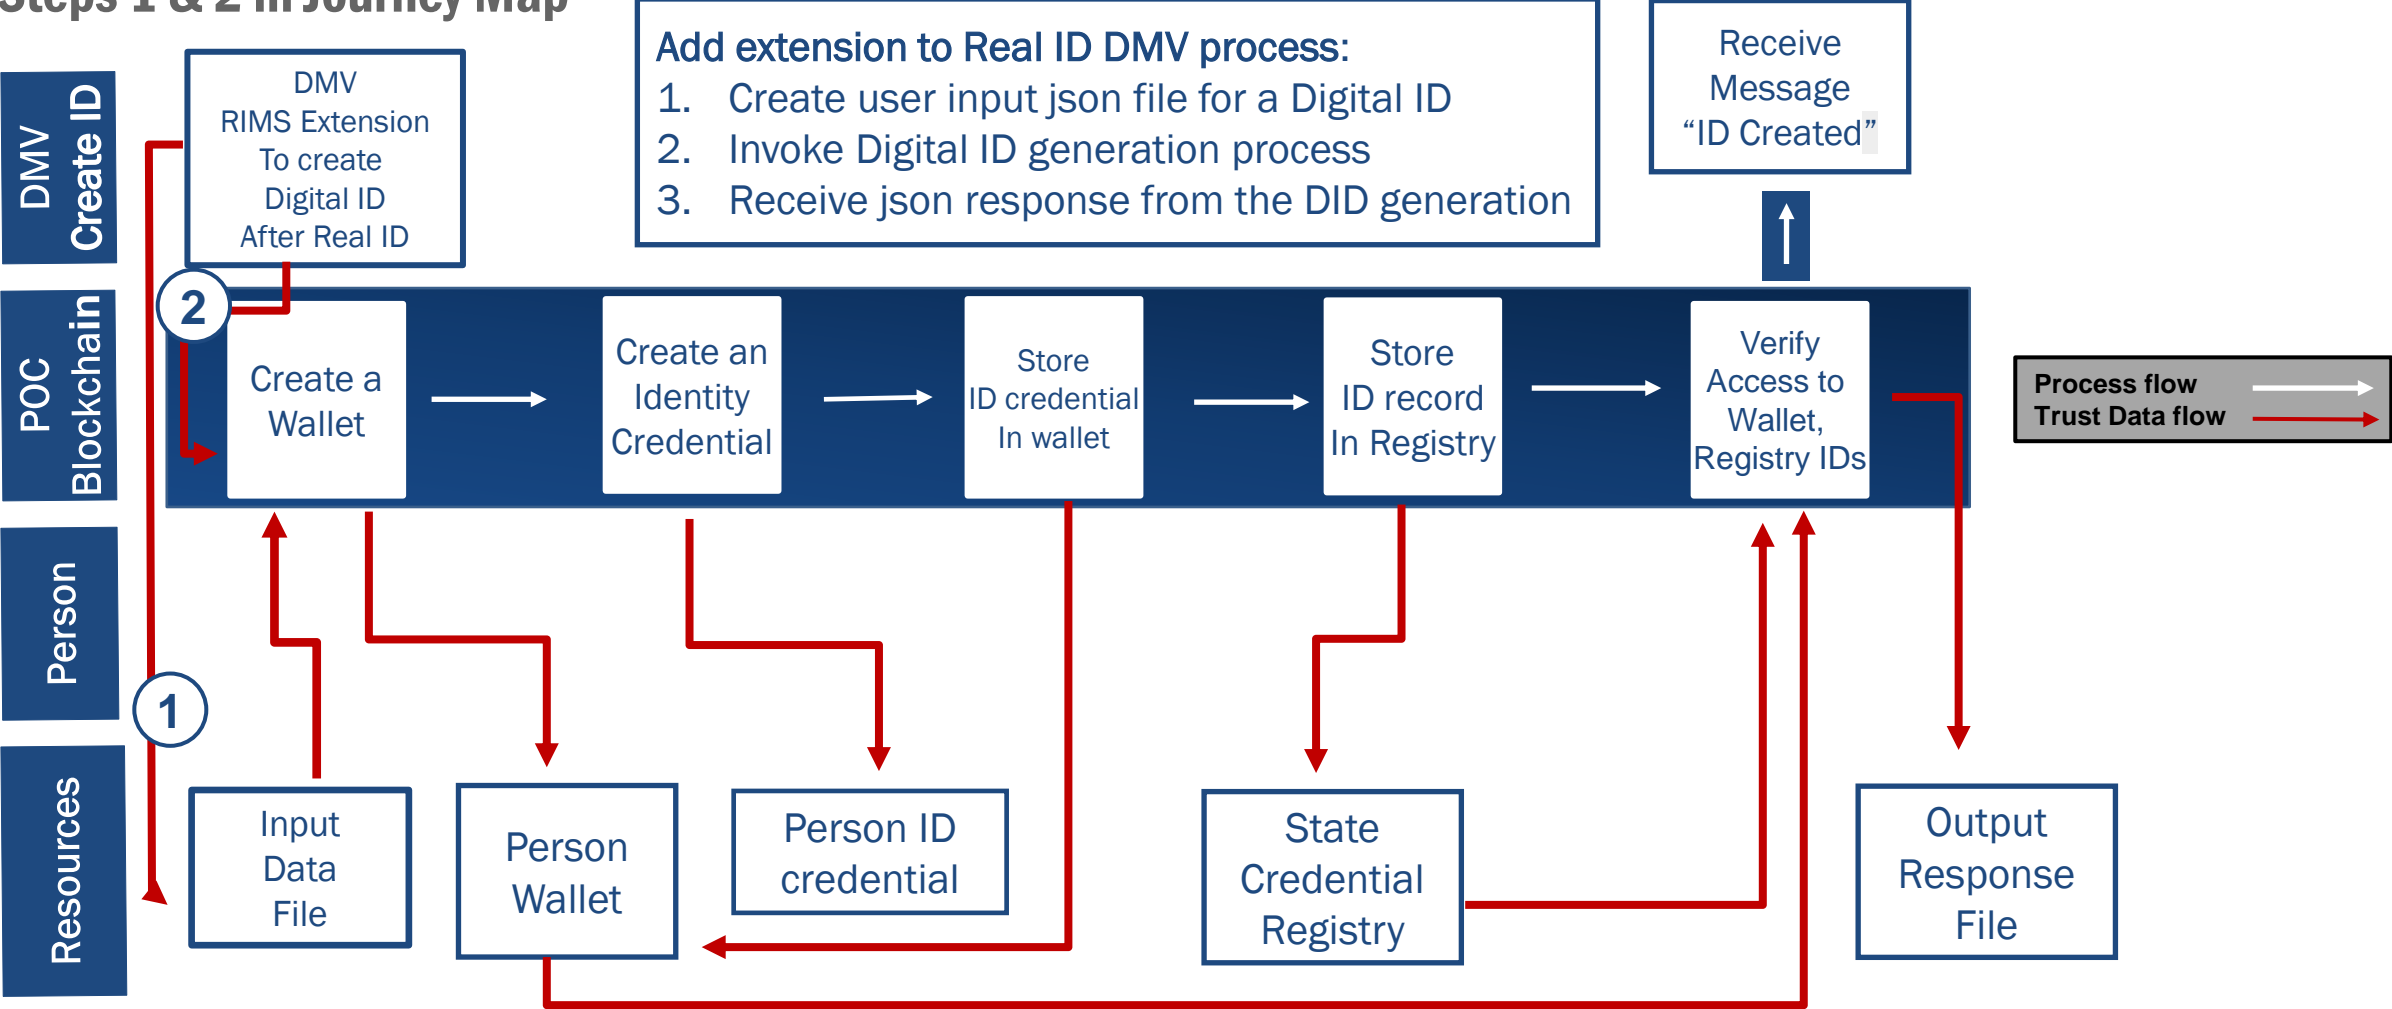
Steps 1 & 2 in Journey Map

DMV Create ID

POC Blockchain

Person

Resources

DMV RIMS Extension To create Digital ID After Real ID

Add extension to Real ID DMV process:
1. Create user input json file for a Digital ID
2. Invoke Digital ID generation process
3. Receive json response from the DID generation

Receive Message "ID Created"

2

Create a Wallet

Create an Identity Credential

Store ID credential In wallet

Store ID record In Registry

Verify Access to Wallet, Registry IDs

Process flow
Trust Data flow

1

Input Data File

Person Wallet

Person ID credential

State Credential Registry

Output Response File